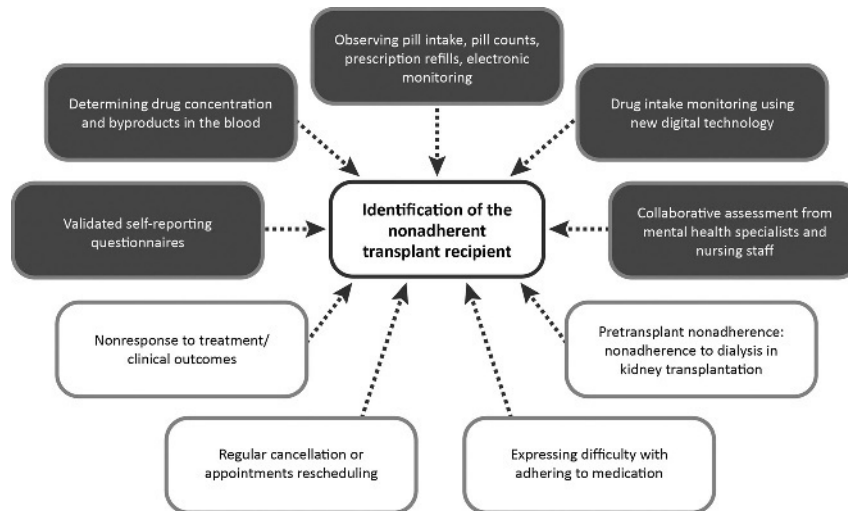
Observing pill intake, pill counts, prescription refills, electronic monitoring

Determining drug concentration and byproducts in the blood

Drug intake monitoring using new digital technology

Validated self-reporting questionnaires

Identification of the nonadherent transplant recipient

Collaborative assessment from mental health specialists and nursing staff

Nonresponse to treatment/ clinical outcomes

Pretransplant nonadherence: nonadherence to dialysis in kidney transplantation

Regular cancellation or appointments rescheduling

Expressing difficulty with adhering to medication